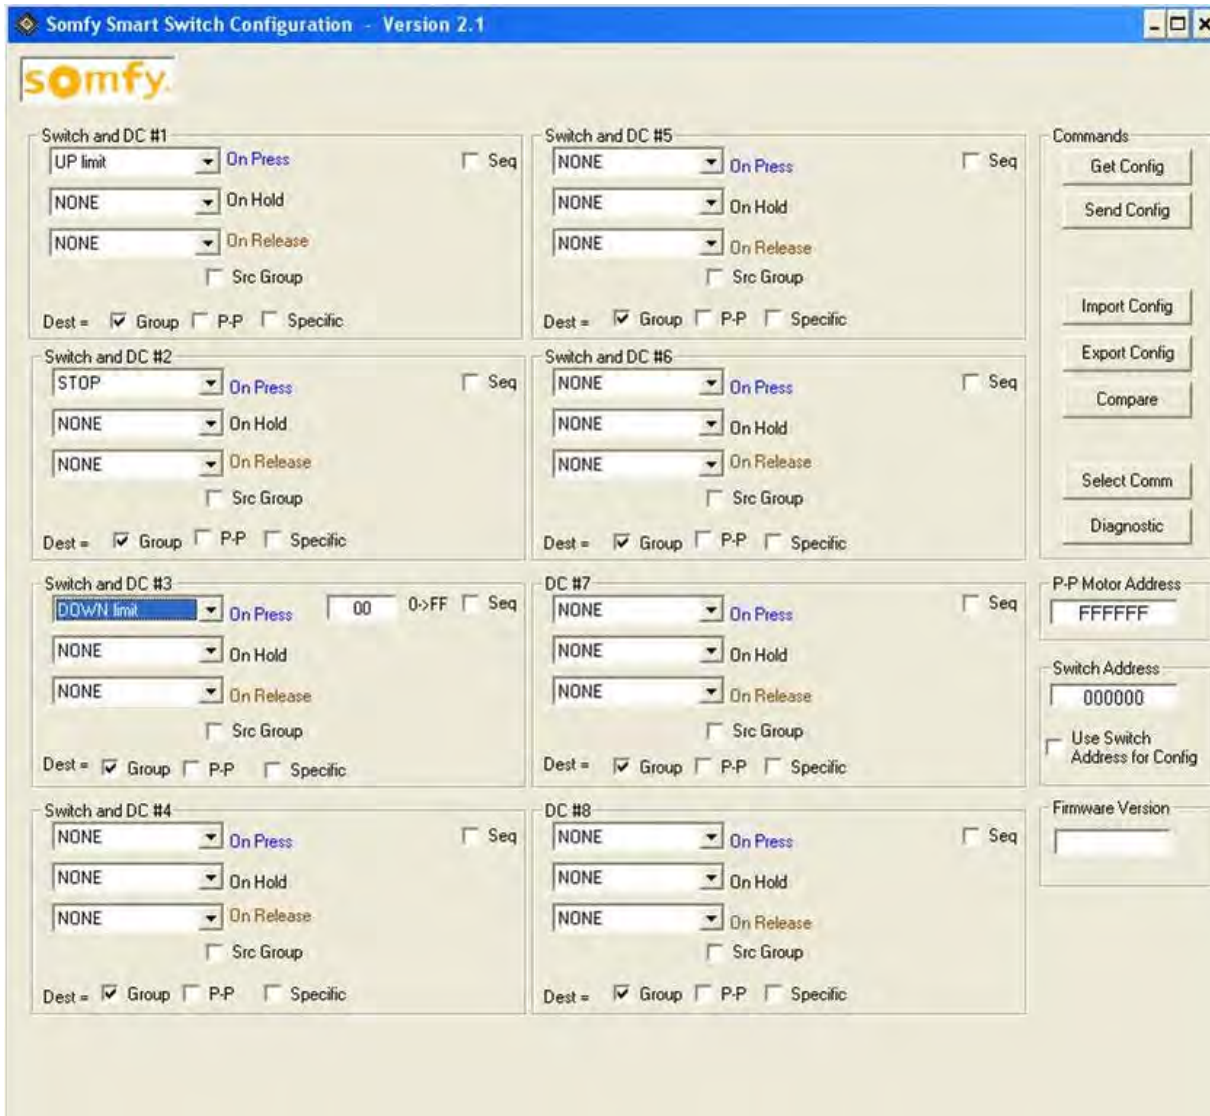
Somfy Smart Switch Configuration - Version 2.1

somfy

Switch and DC #1
UP limit On Press Seq
NONE On Hold
NONE On Release
Src Group
Dest = Group P-P Specific

Switch and DC #2
STOP On Press Seq
NONE On Hold
NONE On Release
Src Group
Dest = Group P-P Specific

Switch and DC #3
DOWN limit On Press 00 0->FF Seq
NONE On Hold
NONE On Release
Src Group
Dest = Group P-P Specific

Switch and DC #4
NONE On Press Seq
NONE On Hold
NONE On Release
Src Group
Dest = Group P-P Specific

Switch and DC #5
NONE On Press Seq
NONE On Hold
NONE On Release
Src Group
Dest = Group P-P Specific

Switch and DC #6
NONE On Press Seq
NONE On Hold
NONE On Release
Src Group
Dest = Group P-P Specific

DC #7
NONE On Press Seq
NONE On Hold
NONE On Release
Src Group
Dest = Group P-P Specific

DC #8
NONE On Press Seq
NONE On Hold
NONE On Release
Src Group
Dest = Group P-P Specific

Commands
Get Config
Send Config
Import Config
Export Config
Compare
Select Comm
Diagnostic

P-P Motor Address
FFFFFF

Switch Address
000000
Use Switch Address for Config

Firmware Version